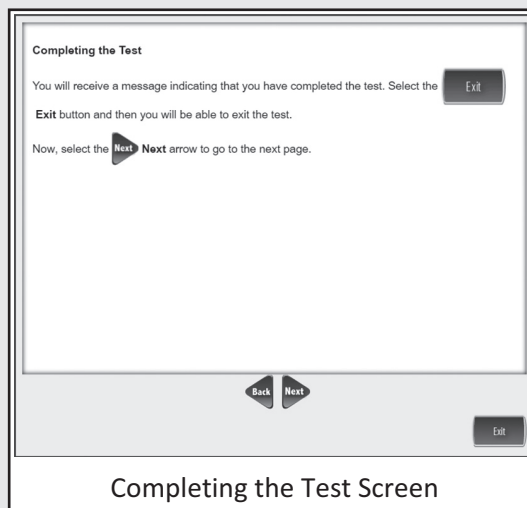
Completing the Test

You will receive a message indicating that you have completed the test. Select the Exit **Exit** button and then you will be able to exit the test.

Now, select the Next **Next** arrow to go to the next page.

Back Next

Exit

Completing the Test Screen